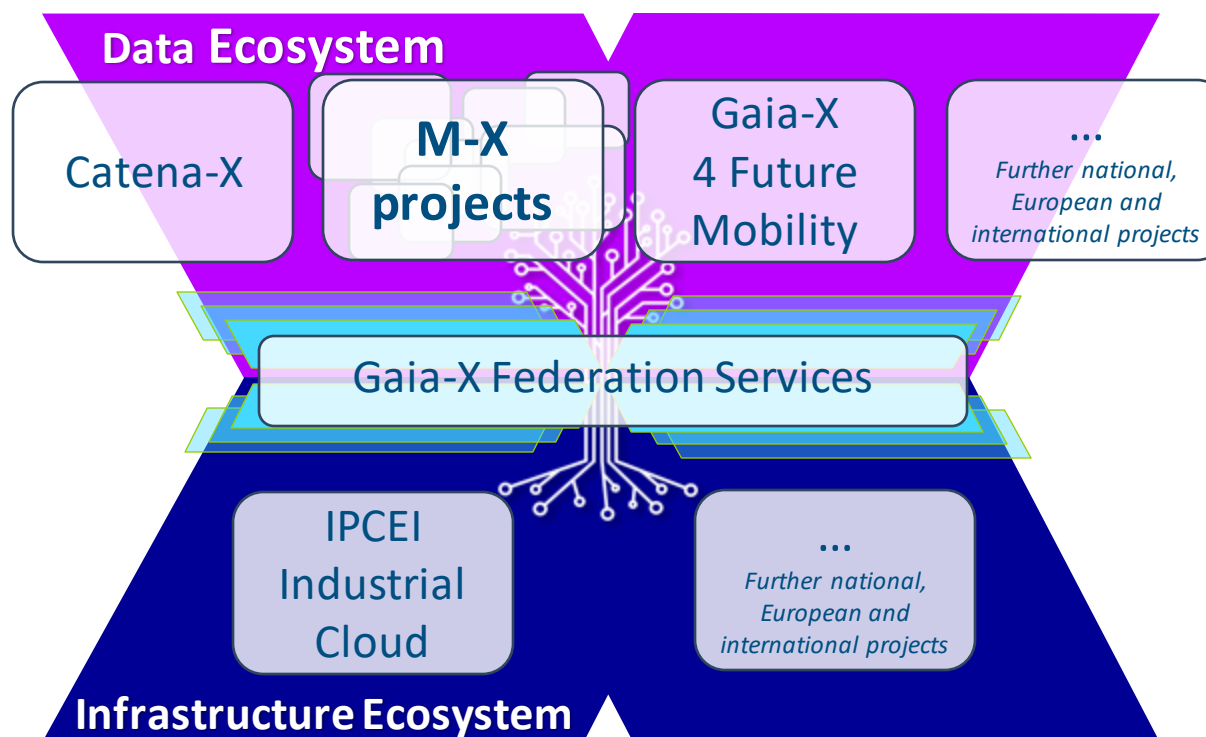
Data Ecosystem

Catena-X

M-X projects

Gaia-X 4 Future Mobility

...
Further national, European and international projects

Gaia-X Federation Services

IPCEI Industrial Cloud

...
Further national, European and international projects

Infrastructure Ecosystem